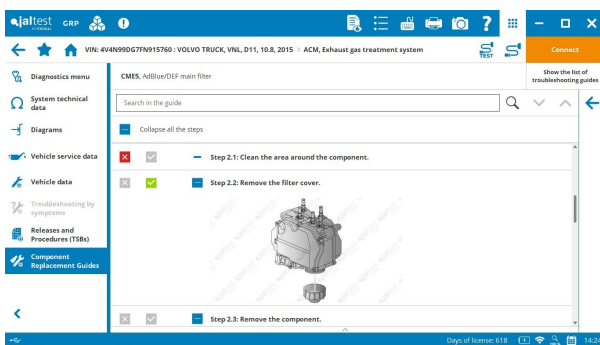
jaltest GRP

VIN: 4V4N99DG7FN915760 : VOLVO TRUCK, VNL, D11, 10.8, 2015 > ACM, Exhaust gas treatment system

TEST

Connect

Show the list of troubleshooting guides

Diagnostics menu

System technical data

Diagrams

Vehicle service data

Vehicle data

Troubleshooting by symptoms

Releases and Procedures (TSBs)

Component Replacement Guides

CME5, AdBlue/DEF main filter

Search in the guide

Collapse all the steps

Step 2.1: Clean the area around the component.

Step 2.2: Remove the filter cover.

Step 2.3: Remove the component.

Days of license: 618

14:2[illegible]